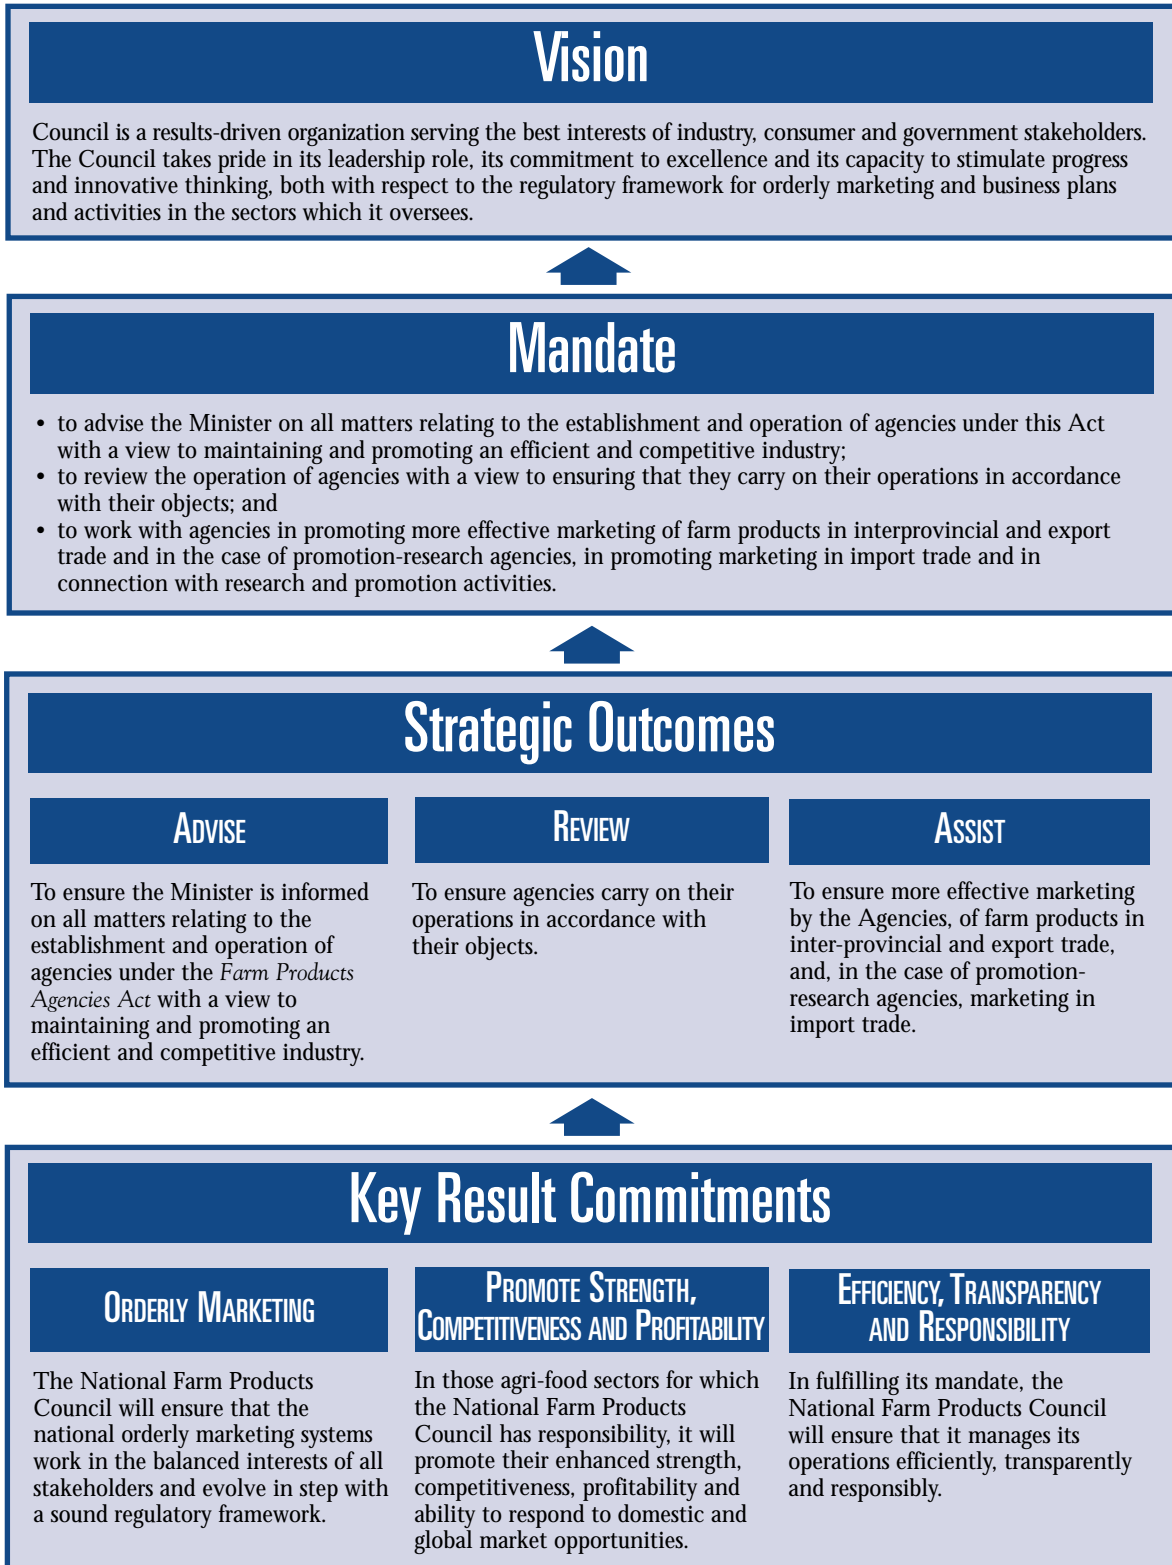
Vision

Council is a results-driven organization serving the best interests of industry, consumer and government stakeholders. The Council takes pride in its leadership role, its commitment to excellence and its capacity to stimulate progress and innovative thinking, both with respect to the regulatory framework for orderly marketing and business plans and activities in the sectors which it oversees.

Mandate

• to advise the Minister on all matters relating to the establishment and operation of agencies under this Act with a view to maintaining and promoting an efficient and competitive industry;
• to review the operation of agencies with a view to ensuring that they carry on their operations in accordance with their objects; and
• to work with agencies in promoting more effective marketing of farm products in interprovincial and export trade and in the case of promotion-research agencies, in promoting marketing in import trade and in connection with research and promotion activities.

Strategic Outcomes

Advise

To ensure the Minister is informed on all matters relating to the establishment and operation of agencies under the Farm Products Agencies Act with a view to maintaining and promoting an efficient and competitive industry.

Review

To ensure agencies carry on their operations in accordance with their objects.

Assist

To ensure more effective marketing by the Agencies, of farm products in inter-provincial and export trade, and, in the case of promotion-research agencies, marketing in import trade.

Key Result Commitments

Orderly Marketing

The National Farm Products Council will ensure that the national orderly marketing systems work in the balanced interests of all stakeholders and evolve in step with a sound regulatory framework.

Promote Strength, Competitiveness and Profitability

In those agri-food sectors for which the National Farm Products Council has responsibility, it will promote their enhanced strength, competitiveness, profitability and ability to respond to domestic and global market opportunities.

Efficiency, Transparency and Responsibility

In fulfilling its mandate, the National Farm Products Council will ensure that it manages its operations efficiently, transparently and responsibly.